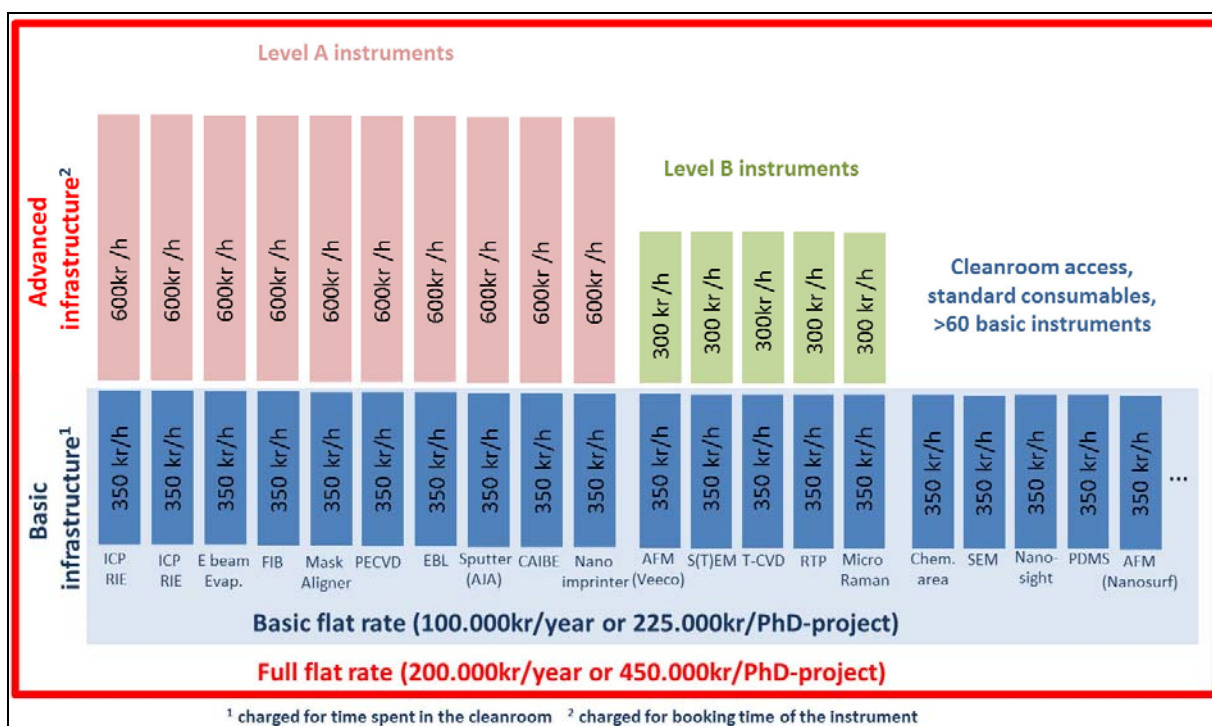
Level A instruments

Advanced infrastructure$^2$

600kr /h
600kr /h
600kr /h
600kr /h
600kr /h
600kr /h
600kr /h
600kr /h
600kr /h
600kr /h

Level B instruments

300 kr /h
300 kr /h
300kr /h
300 kr /h
300 kr /h

Cleanroom access, standard consumables, >60 basic instruments

Basic infrastructure$^1$

350 kr/h
350 kr/h
350 kr/h
350 kr/h
350 kr/h
350 kr/h
350 kr/h
350 kr/h
350 kr/h
350 kr/h
350 kr/h
350 kr/h
350 kr/h
350 kr/h
350 kr/h
350 kr/h
350 kr/h
350 kr/h
350 kr/h
350 kr/h
...

ICP RIE
ICP RIE
E beam Evap.
FIB
Mask Aligner
PECVD
EBL
Sputter (AJA)
CAIBE
Nano imprinter
AFM (Veeco)
S(T)EM
T-CVD
RTP
Micro Raman
Chem. area
SEM
Nano-sight
PDMS
AFM (Nanosurf)

Basic flat rate (100.000kr/year or 225.000kr/PhD-project)

Full flat rate (200.000kr/year or 450.000kr/PhD-project)

$^1$ charged for time spent in the cleanroom $^2$ charged for booking time of the instrument